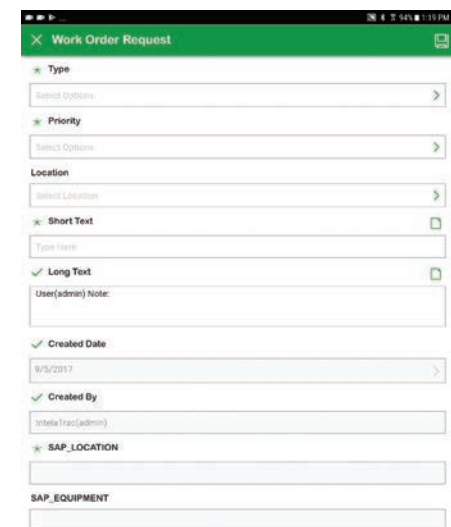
94% 1:19 PM

Work Order Request

Type

Select Options

Priority

Select Options

Location

Select Location

Short Text

Type Here

Long Text

User(admin) Note:

Created Date

9/5/2017

Created By

IntelaTrac(admin)

SAP_LOCATION

SAP_EQUIPMENT